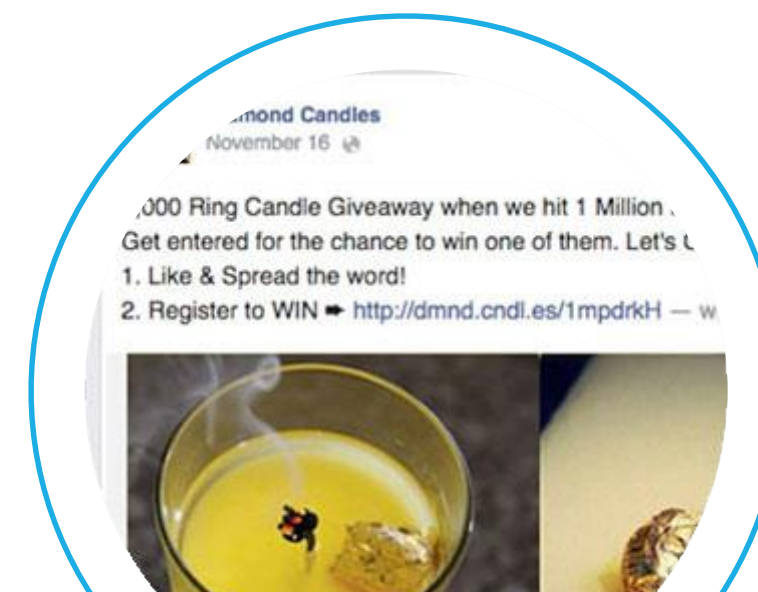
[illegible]mond Candles
November 16

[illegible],000 Ring Candle Giveaway when we hit 1 Million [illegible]
Get entered for the chance to win one of them. Let's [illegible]
1. Like & Spread the word!
2. Register to WIN ➡ http://dmnd.cndl.es/1mpdrkH — w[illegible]